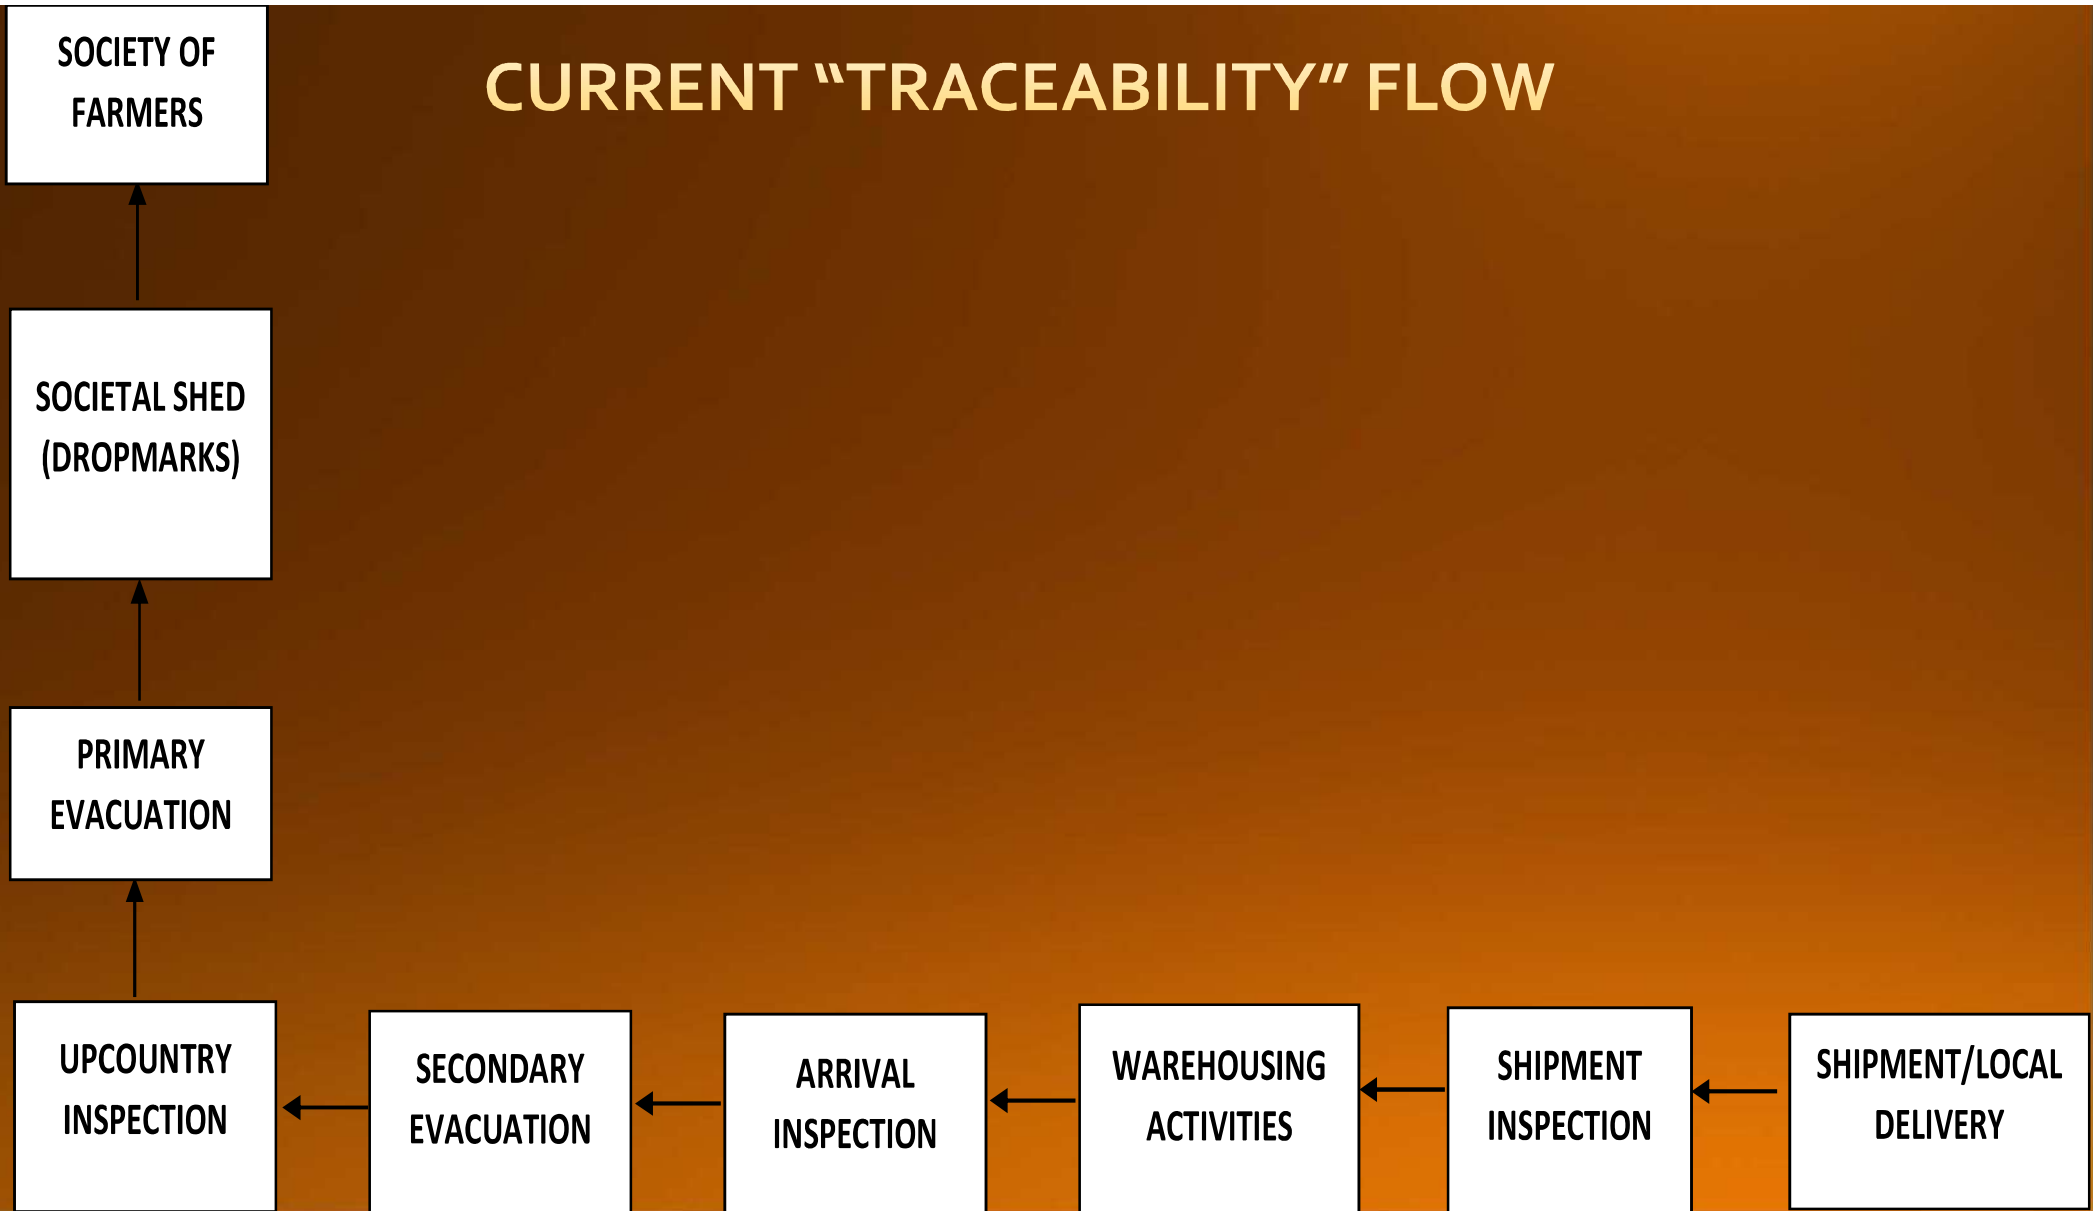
SOCIETY OF FARMERS

CURRENT "TRACEABILITY" FLOW

SOCIETAL SHED (DROPMARKS)

PRIMARY EVACUATION

UPCOUNTRY INSPECTION

SECONDARY EVACUATION

ARRIVAL INSPECTION

WAREHOUSING ACTIVITIES

SHIPMENT INSPECTION

SHIPMENT/LOCAL DELIVERY